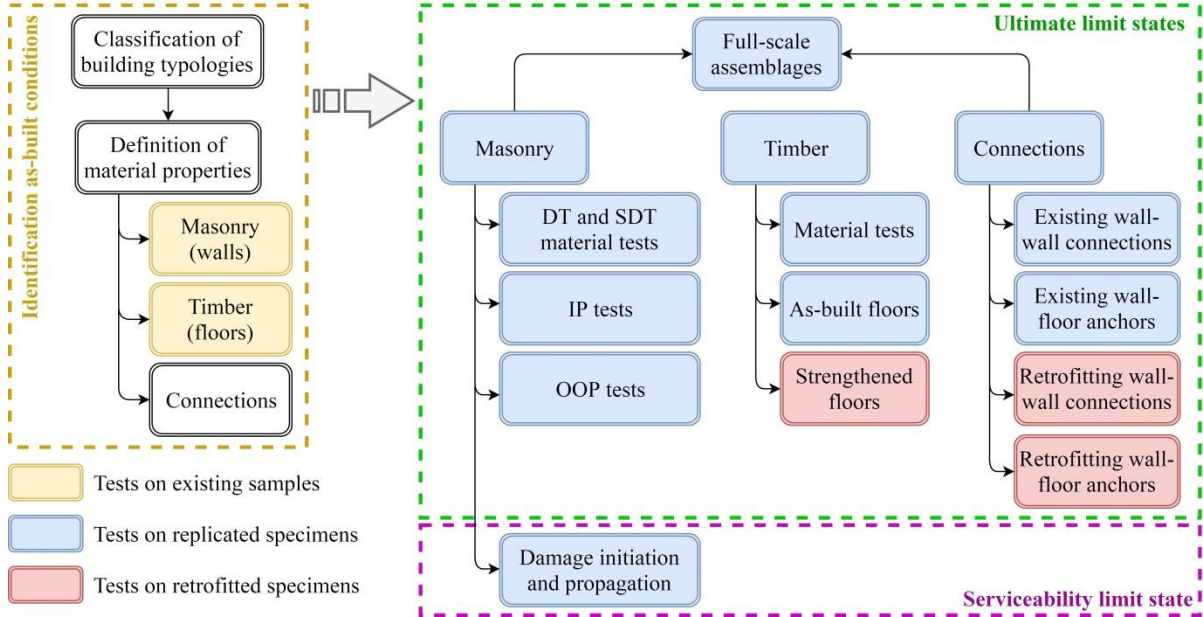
Identification as-built conditions

Classification of building typologies

Definition of material properties

Masonry (walls)

Timber (floors)

Connections

Tests on existing samples

Tests on replicated specimens

Tests on retrofitted specimens

Ultimate limit states

Full-scale assemblages

Masonry

DT and SDT material tests

IP tests

OOP tests

Timber

Material tests

As-built floors

Strengthened floors

Connections

Existing wall-wall connections

Existing wall-floor anchors

Retrofitting wall-wall connections

Retrofitting wall-floor anchors

Damage initiation and propagation

Serviceability limit state